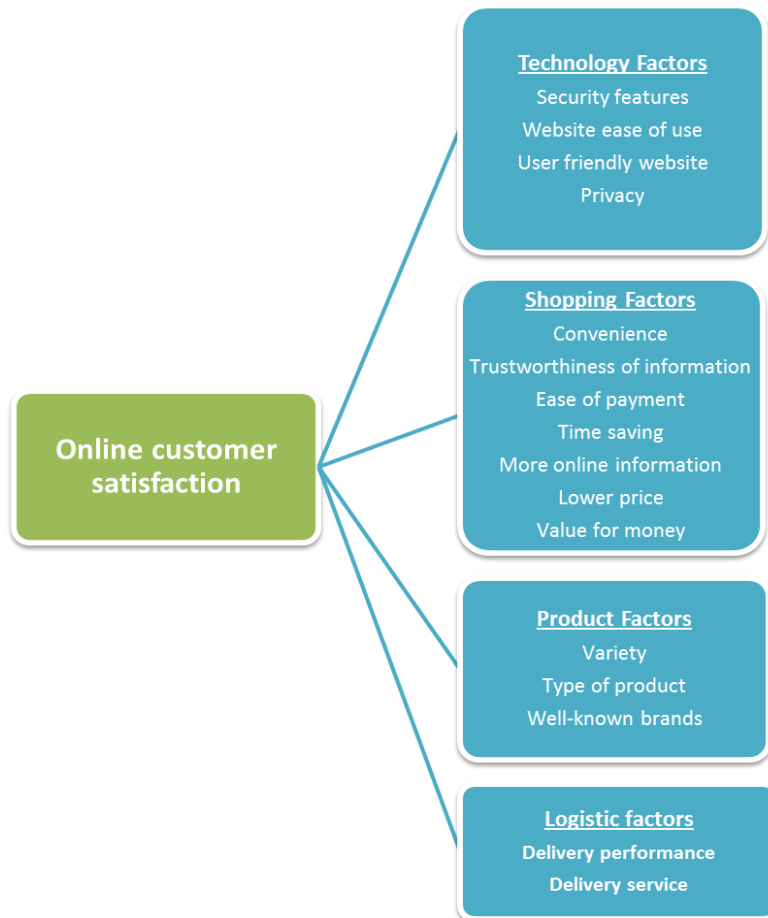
Online customer satisfaction

Technology Factors
Security features
Website ease of use
User friendly website
Privacy

Shopping Factors
Convenience
Trustworthiness of information
Ease of payment
Time saving
More online information
Lower price
Value for money

Product Factors
Variety
Type of product
Well-known brands

Logistic factors
Delivery performance
Delivery service